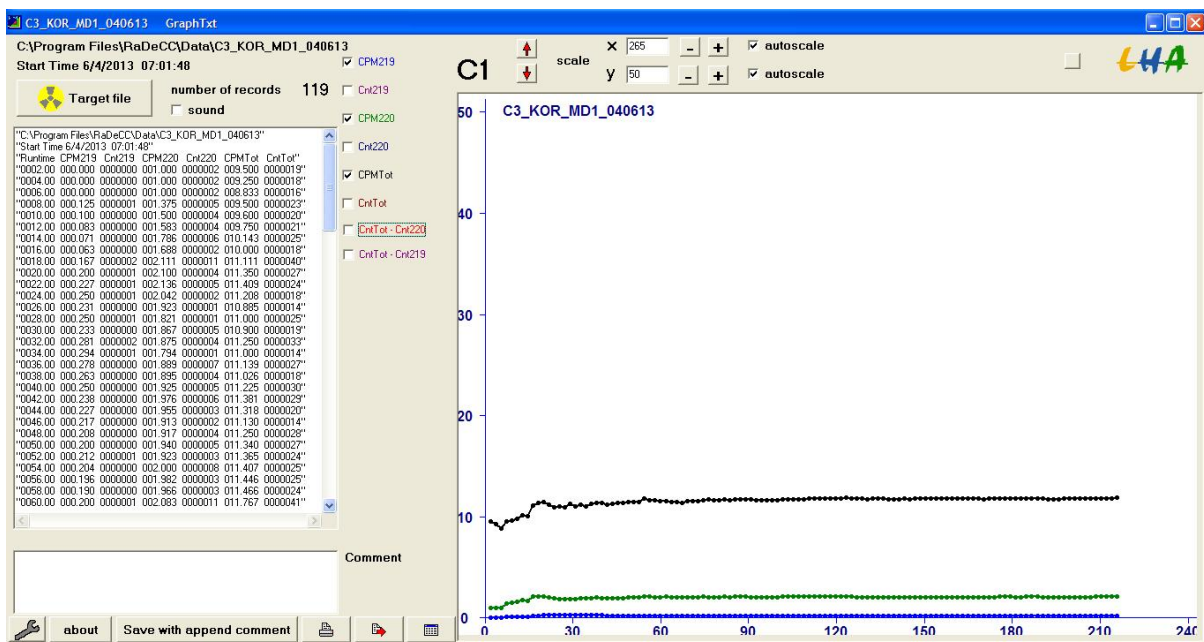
C3_KOR_MD1_040613 GraphTxt

C:\Program Files\RaDeCC\Data\C3_KOR_MD1_040613
Start Time 6/4/2013 07:01:48

Target file

number of records 119
sound

"C:\Program Files\RaDeCC\Data\C3_KOR_MD1_040613"
"Start Time 6/4/2013 07:01:48"
"Runtime CPM219 Cnt219 CPM220 Cnt220 CPMTot CntTot"
"0002.00 000.000 0000000 001.000 0000002 009.500 0000019"
"0004.00 000.000 0000000 001.000 0000002 009.250 0000018"
"0006.00 000.000 0000000 001.000 0000002 008.833 0000016"
"0008.00 000.125 0000001 001.375 0000005 009.500 0000023"
"0010.00 000.100 0000001 001.500 0000004 009.600 0000020"
"0012.00 000.083 0000000 001.583 0000004 009.750 0000021"
"0014.00 000.071 0000000 001.786 0000006 010.143 0000025"
"0016.00 000.063 0000000 001.688 0000002 010.000 0000018"
"0018.00 000.167 0000002 002.111 0000011 011.111 0000040"
"0020.00 000.200 0000001 002.100 0000004 011.350 0000027"
"0022.00 000.227 0000001 002.136 0000005 011.409 0000024"
"0024.00 000.250 0000001 002.042 0000002 011.208 0000018"
"0026.00 000.231 0000000 001.923 0000001 010.885 0000014"
"0028.00 000.250 0000001 001.821 0000001 011.000 0000025"
"0030.00 000.233 0000000 001.867 0000005 010.900 0000019"
"0032.00 000.281 0000002 001.875 0000004 011.250 0000033"
"0034.00 000.294 0000001 001.794 0000001 011.000 0000014"
"0036.00 000.278 0000000 001.889 0000007 011.139 0000027"
"0038.00 000.263 0000000 001.895 0000004 011.026 0000018"
"0040.00 000.250 0000000 001.925 0000005 011.225 0000030"
"0042.00 000.238 0000000 001.976 0000006 011.381 0000029"
"0044.00 000.227 0000000 001.955 0000003 011.318 0000020"
"0046.00 000.217 0000000 001.913 0000002 011.130 0000014"
"0048.00 000.208 0000000 001.917 0000004 011.250 0000028"
"0050.00 000.200 0000000 001.940 0000005 011.340 0000027"
"0052.00 000.212 0000001 001.923 0000003 011.365 0000024"
"0054.00 000.204 0000000 002.000 0000008 011.407 0000025"
"0056.00 000.196 0000000 001.982 0000003 011.446 0000025"
"0058.00 000.190 0000000 001.966 0000003 011.466 0000024"
"0060.00 000.200 0000001 002.083 0000011 011.767 0000041"

Comment

about Save with append comment

CPM219
Cnt219
CPM220
Cnt220
CPMTot
CntTot
CntTot - Cnt220
CntTot - Cnt219

C1 scale x 265 - + autoscale
y 50 - + autoscale

LHA

C3_KOR_MD1_040613

50
40
30
20
10
0
0 30 60 90 120 150 180 210 240